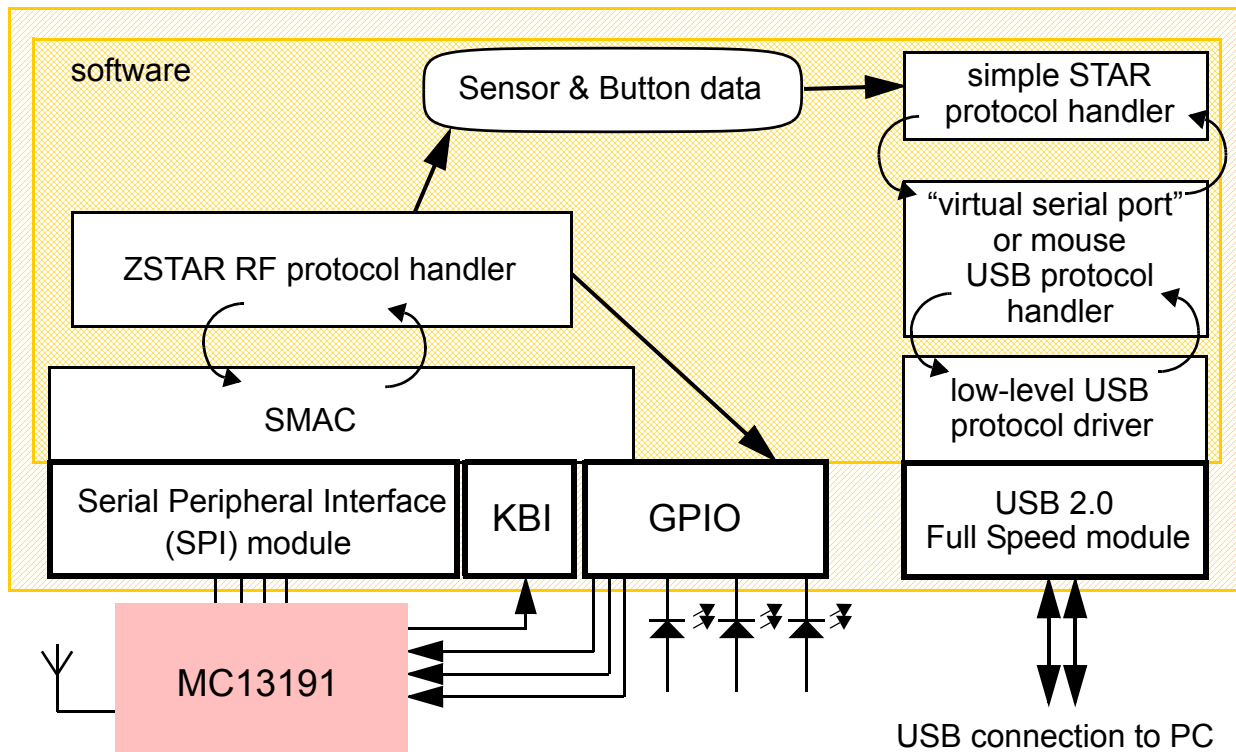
software

Sensor & Button data

simple STAR protocol handler

“virtual serial port” or mouse USB protocol handler

ZSTAR RF protocol handler

SMAC

low-level USB protocol driver

Serial Peripheral Interface (SPI) module

KBI

GPIO

USB 2.0 Full Speed module

MC13191

USB connection to PC